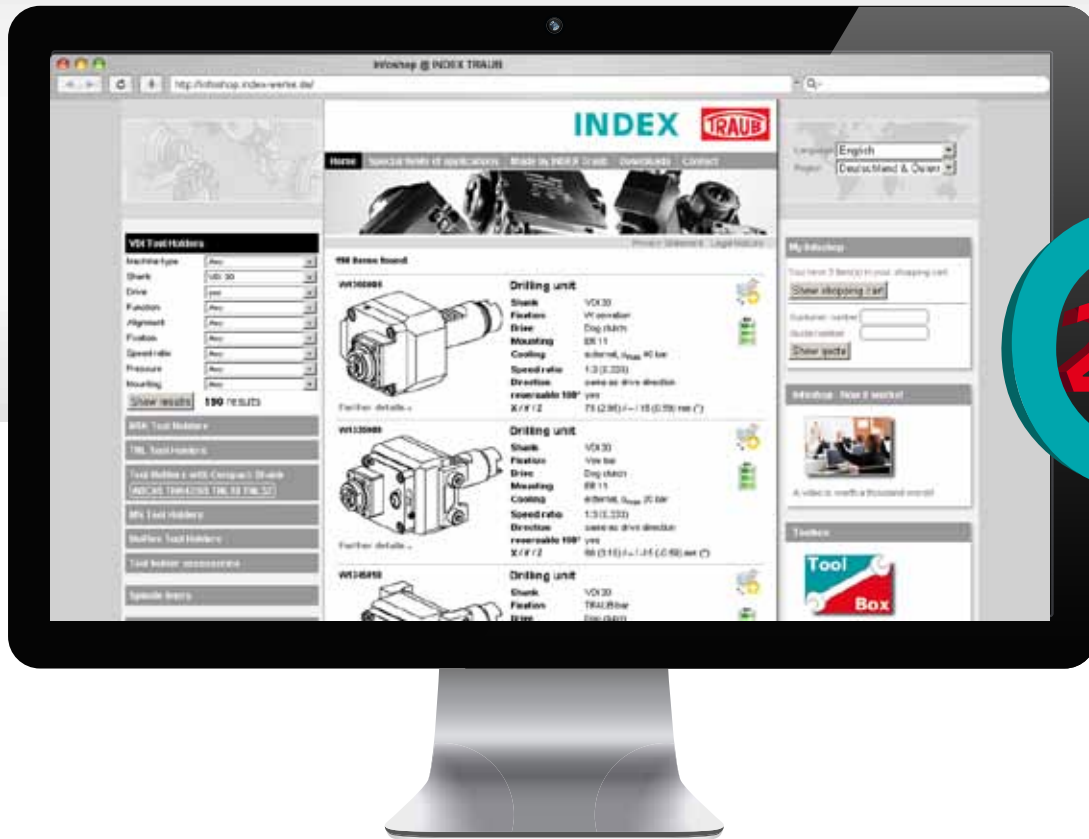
Infoshop @ INDEX TRAUB

http://infoshop.index-werke.de/

INDEX TRAUB

Home Special fields of applications Made by INDEX Traub Downloads Contact

Language English
Region Deutschland & Österr

VDI Tool Holders
Machine type Any
Shank VDI 30
Drive yes
Function Any
Alignment Any
Fixation Any
Speed ratio Any
Pressure Any
Mounting Any
Show results 190 results

BMT Tool Holders
TRL Tool Holders
Tool Holders with Compact Shank
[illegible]
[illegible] Tool Holders
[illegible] Tool Holders
Tool holder accessories
Spindle liners

Privacy Statement Legal Notice

190 items found

WI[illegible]
Drilling unit
Shank VDI 30
Fixation W serration
Drive Dog clutch
Mounting ER 11
Cooling external, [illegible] 40 bar
Speed ratio 1:3 (2.333)
Direction same as drive direction
reversable 180° yes
X / Y / Z 75 (2.95) / -- / 15 (0.59) mm (")
Further details ...

WI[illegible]
Drilling unit
Shank VDI 30
Fixation Vee bar
Drive Dog clutch
Mounting ER 11
Cooling external, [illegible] 20 bar
Speed ratio 1:3 (2.333)
Direction same as drive direction
reversable 180° yes
X / Y / Z 80 (3.15) / -- / -15 (-0.59) mm (")
Further details ...

WI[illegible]
Drilling unit
Shank VDI 30
Fixation TRAUB bar
Drive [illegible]

My Infoshop
You have 3 item(s) in your shopping cart.
Show shopping cart
Customer number
Quote number
Show quote

Infoshop - How it works!
A video is worth a thousand words!

Toolbox
Tool Box